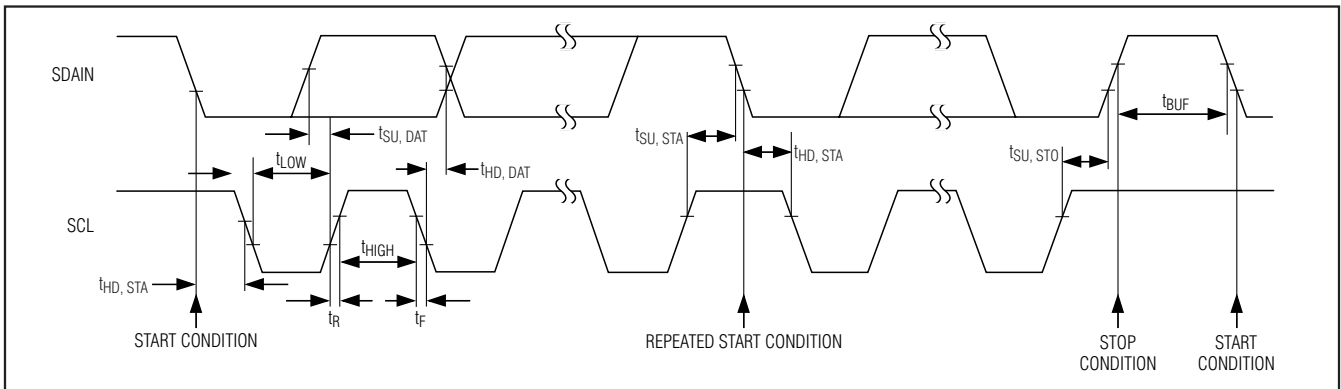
SDAIN

$t_{SU, DAT}$

$t_{LOW}$

$t_{HD, DAT}$

$t_{SU, STA}$

$t_{HD, STA}$

$t_{SU, STO}$

$t_{BUF}$

SCL

$t_{HIGH}$

$t_{HD, STA}$

$t_R$

$t_F$

START CONDITION

REPEATED START CONDITION

STOP CONDITION

START CONDITION